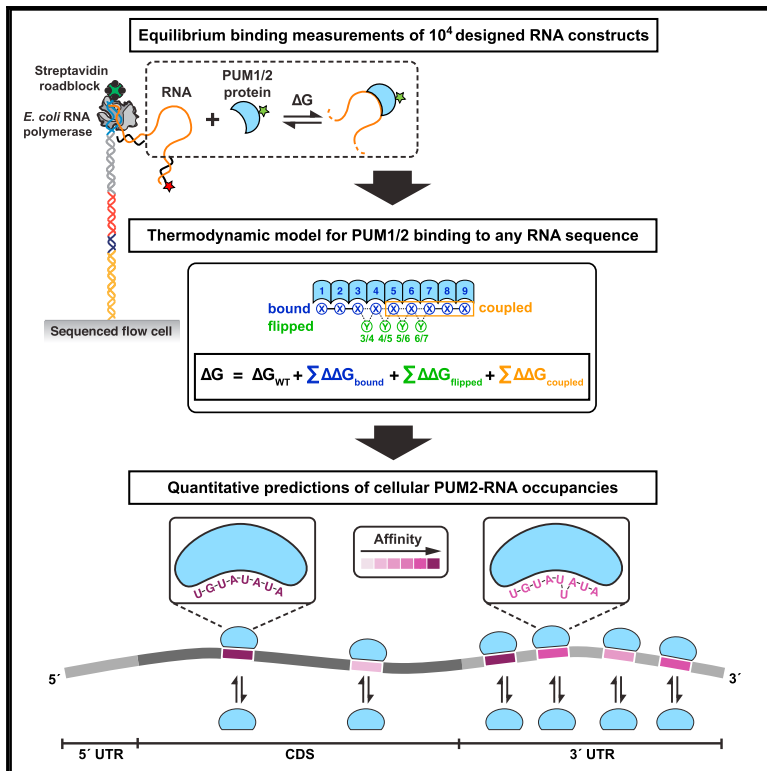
Equilibrium binding measurements of $10^4$ designed RNA constructs

Streptavidin roadblock

E. coli RNA polymerase

RNA

PUM1/2 protein

ΔG

Sequenced flow cell

Thermodynamic model for PUM1/2 binding to any RNA sequence

1 2 3 4 5 6 7 8 9

bound

flipped

coupled

X X X X X X X X X

Y Y Y Y

3/4 4/5 5/6 6/7

$\Delta G = \Delta G_{WT} + \sum \Delta\Delta G_{bound} + \sum \Delta\Delta G_{flipped} + \sum \Delta\Delta G_{coupled}$

Quantitative predictions of cellular PUM2-RNA occupancies

U-G-U-A-U-A-U-A

Affinity

U-G-U-A-U A-U-A U

5´

3´

5´ UTR

CDS

3´ UTR